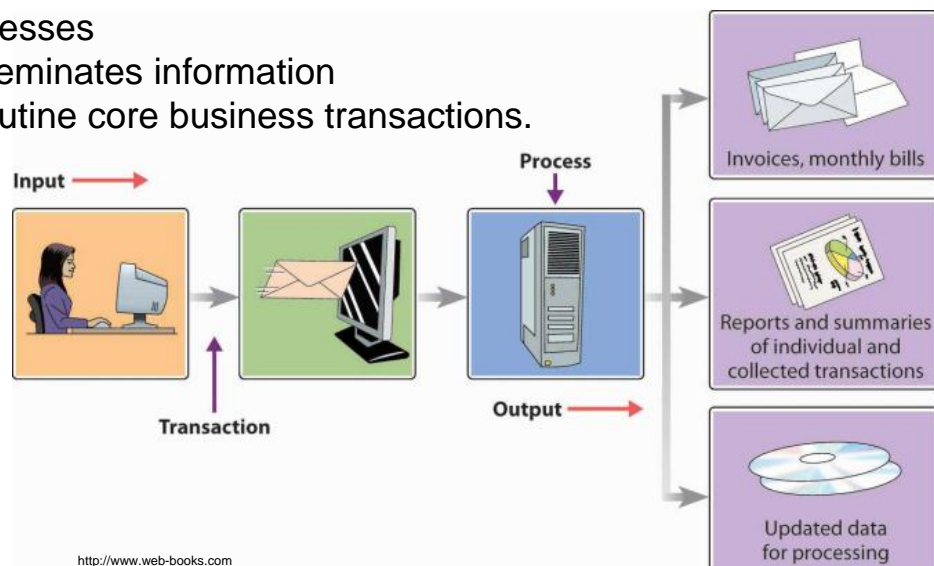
esses
eminates information
utine core business transactions.

Input

Process

Invoices, monthly bills

Reports and summaries of individual and collected transactions

Transaction

Output

Updated data for processing

http://www.web-books.com